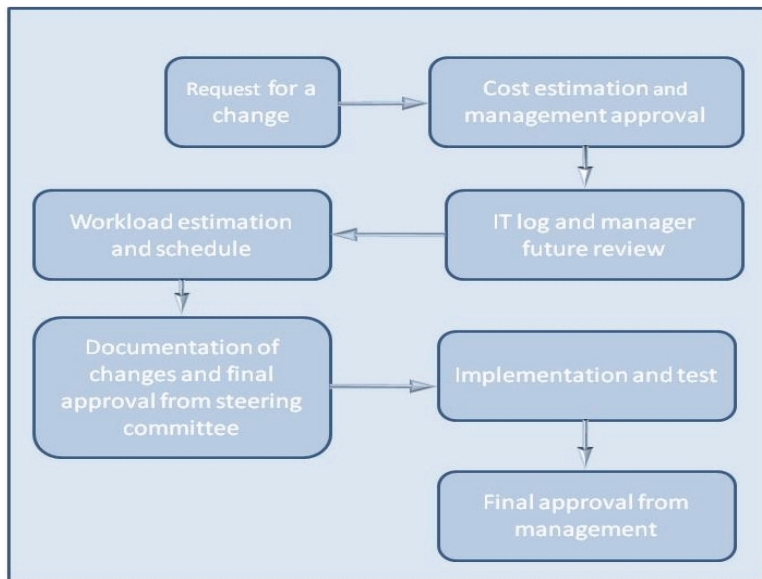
Request for a change

Cost estimation and management approval

IT log and manager future review

Workload estimation and schedule

Documentation of changes and final approval from steering committee

Implementation and test

Final approval from management